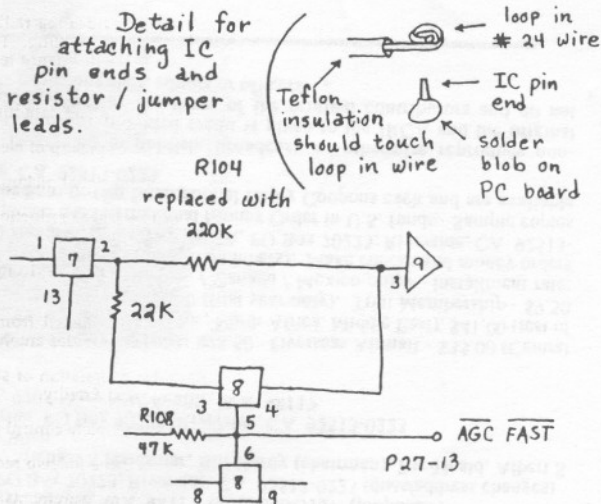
Detail for attaching IC pin ends and resistor / jumper leads.

Teflon insulation should touch loop in wire

loop in # 24 wire

IC pin end

solder blob on PC board

R104 replaced with

220K

1
7
2
13
22K
9
3
8
3
4
R108
47K
5
6
$\overline{AGC}$ $\overline{FAST}$
P27-13
8
8
9